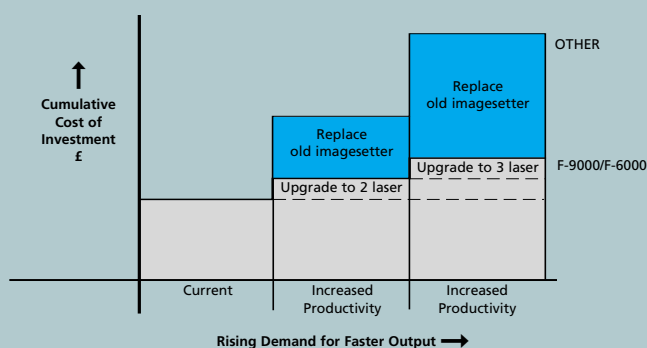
Cumulative Cost of Investment £

Replace old imagesetter

Upgrade to 2 laser

Replace old imagesetter

Upgrade to 3 laser

OTHER

F-9000/F-6000

Current

Increased Productivity

Increased Productivity

Rising Demand for Faster Output